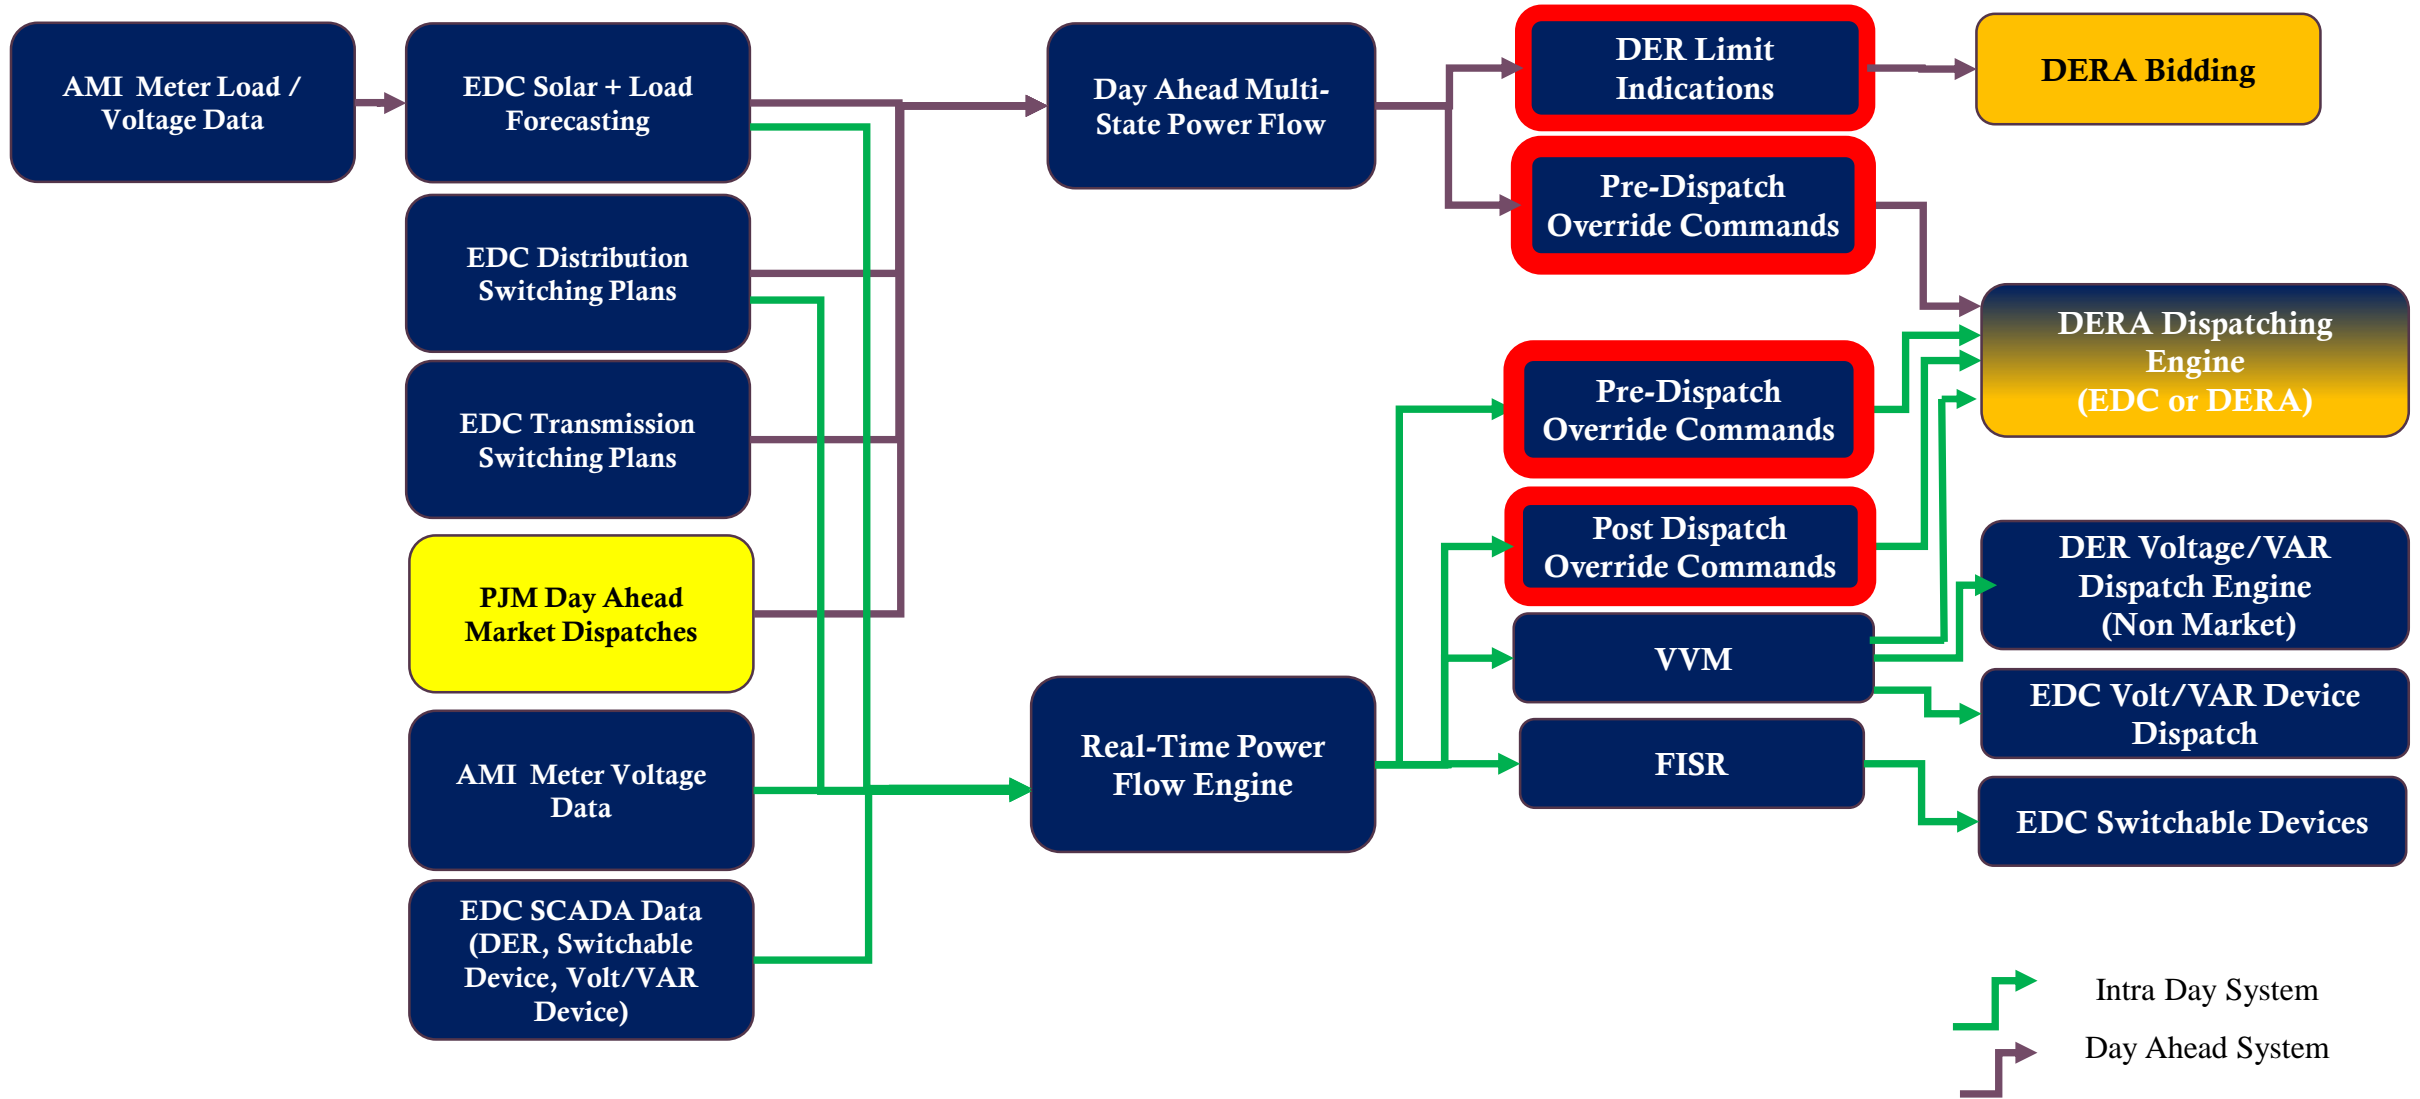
AMI Meter Load / Voltage Data

EDC Solar + Load Forecasting

EDC Distribution Switching Plans

EDC Transmission Switching Plans

PJM Day Ahead Market Dispatches

AMI Meter Voltage Data

EDC SCADA Data (DER, Switchable Device, Volt/VAR Device)

Day Ahead Multi-State Power Flow

Real-Time Power Flow Engine

DER Limit Indications

Pre-Dispatch Override Commands

Pre-Dispatch Override Commands

Post Dispatch Override Commands

VVM

FISR

DERA Bidding

DERA Dispatching Engine (EDC or DERA)

DER Voltage/VAR Dispatch Engine (Non Market)

EDC Volt/VAR Device Dispatch

EDC Switchable Devices

Intra Day System

Day Ahead System